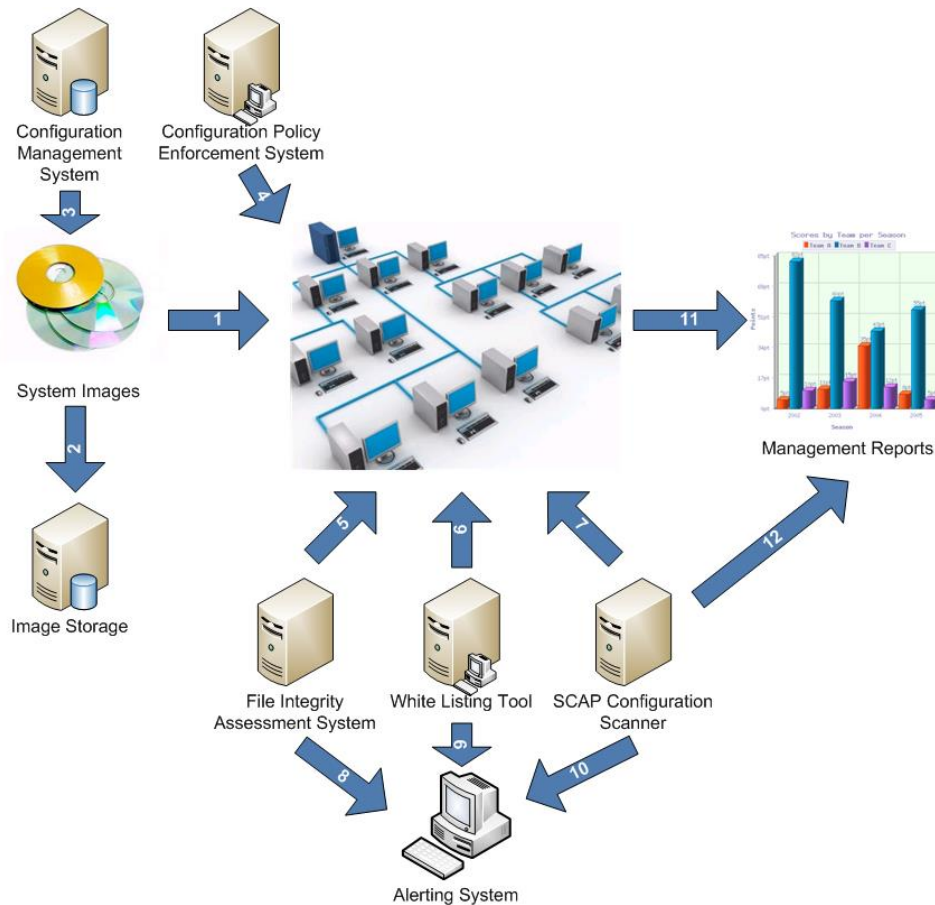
Configuration Management System

Configuration Policy Enforcement System

3

4

System Images

1

11

Scores by Team per Season

Team A Team B Team C

Management Reports

2

Image Storage

5

6

7

12

File Integrity Assessment System

White Listing Tool

SCAP Configuration Scanner

8

9

10

Alerting System